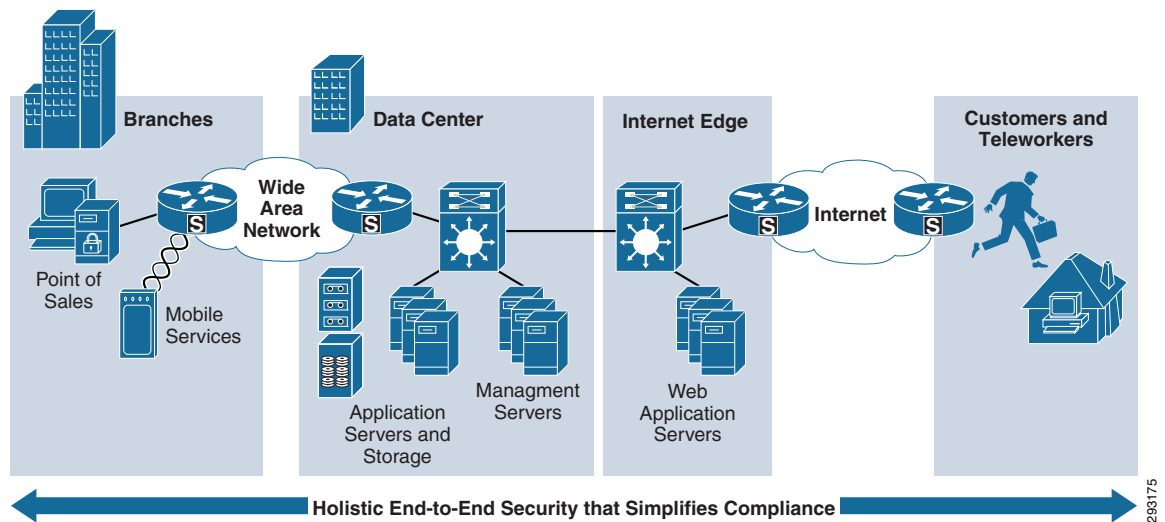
Branches

Data Center

Internet Edge

Customers and Teleworkers

Wide Area Network

Internet

S

S

S

S

Point of Sales

Mobile Services

Application Servers and Storage

Managment Servers

Web Application Servers

Holistic End-to-End Security that Simplifies Compliance

293175